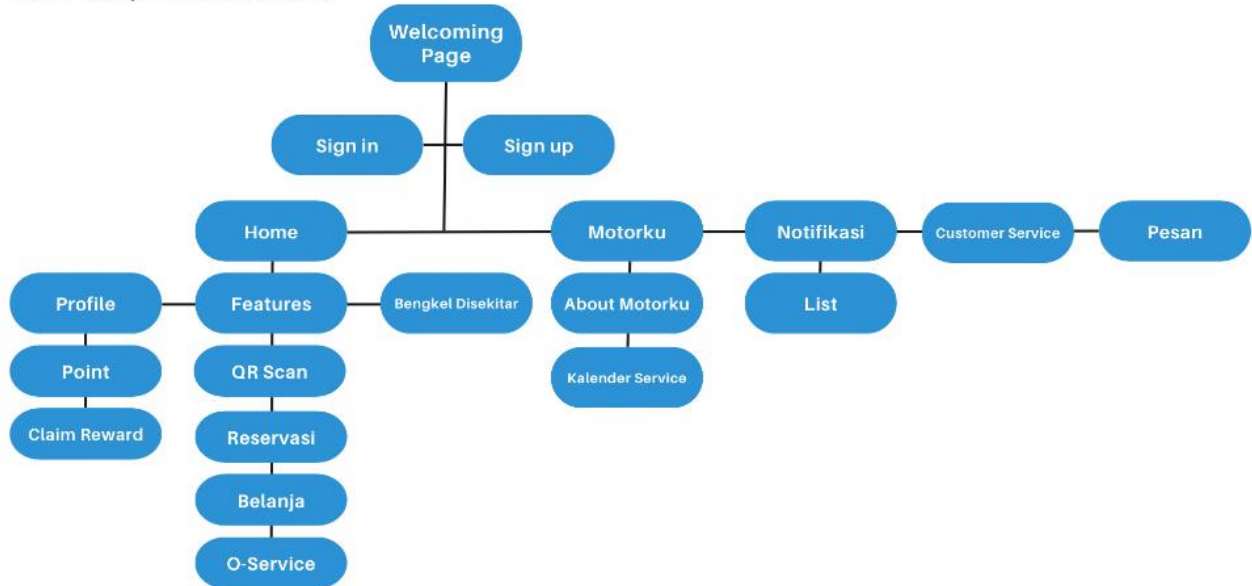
Welcoming Page

Sign in

Sign up

Home

Motorku

Notifikasi

Customer Service

Pesan

Profile

Features

Bengkel Disekitar

About Motorku

List

Point

QR Scan

Kalender Service

Claim Reward

Reservasi

Belanja

O-Service